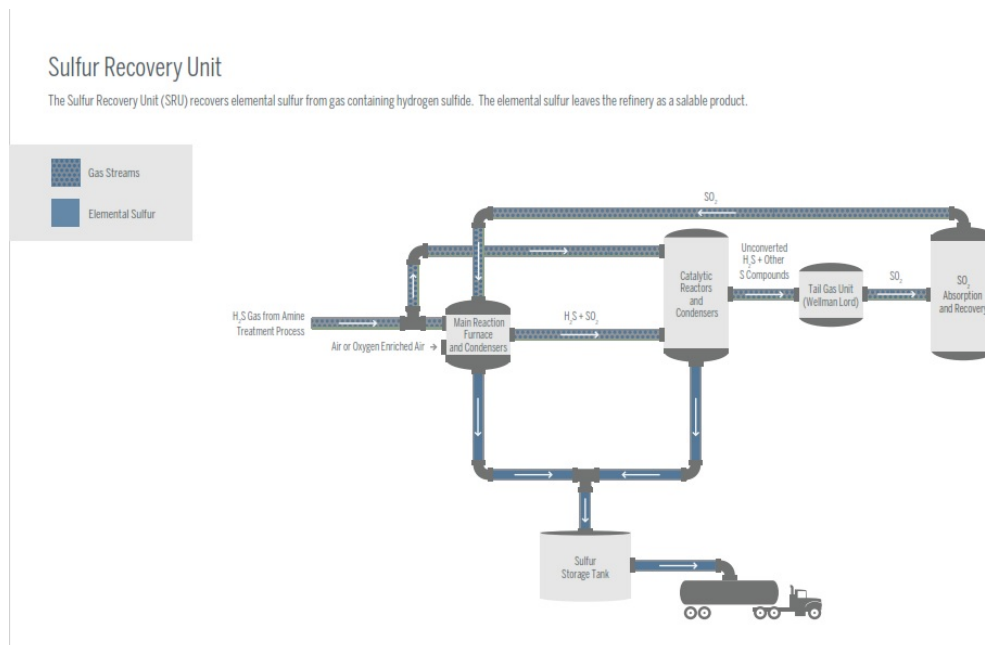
Sulfur Recovery Unit

The Sulfur Recovery Unit (SRU) recovers elemental sulfur from gas containing hydrogen sulfide. The elemental sulfur leaves the refinery as a salable product.

Gas Streams

Elemental Sulfur

$SO_2$

$H_2S$ Gas from Amine Treatment Process

Air or Oxygen Enriched Air →

Main Reaction Furnace and Condensers

$H_2S + SO_2$

Catalytic Reactors and Condensers

Unconverted $H_2S$ + Other S Compounds

Tail Gas Unit (Wellman Lord)

$SO_2$

$SO_2$ Absorption and Recovery

Sulfur Storage Tank